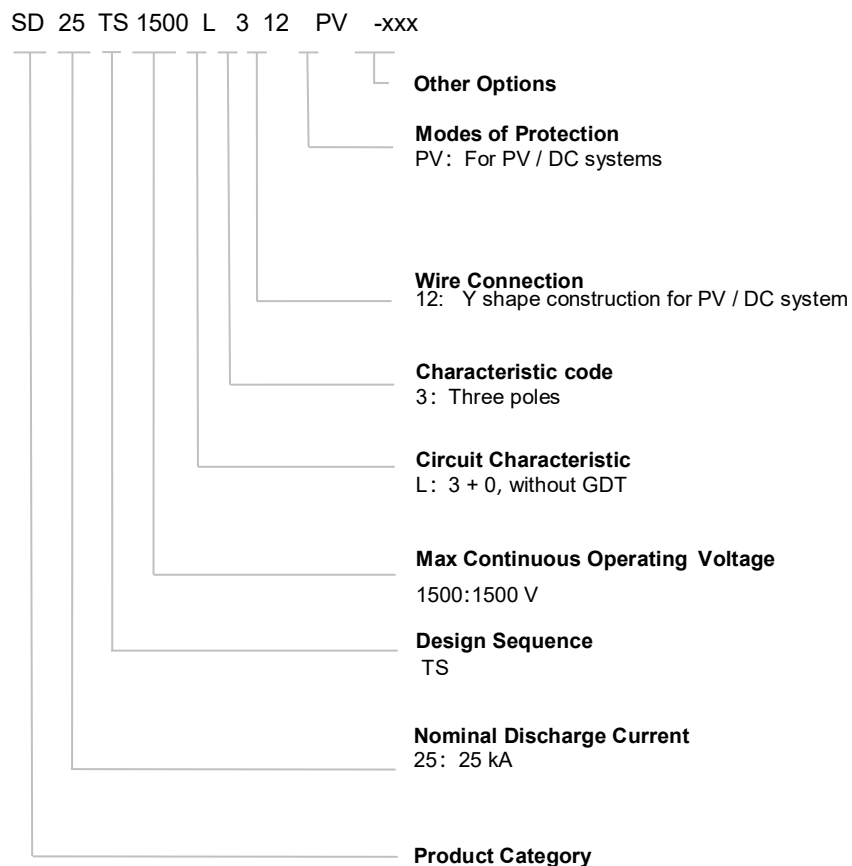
SD 25 TS 1500 L 3 12 PV -xxx

Other Options

Modes of Protection
PV: For PV / DC systems

Wire Connection
12: Y shape construction for PV / DC system

Characteristic code
3: Three poles

Circuit Characteristic
L: 3 + 0, without GDT

Max Continuous Operating Voltage
1500:1500 V

Design Sequence
TS

Nominal Discharge Current
25: 25 kA

Product Category